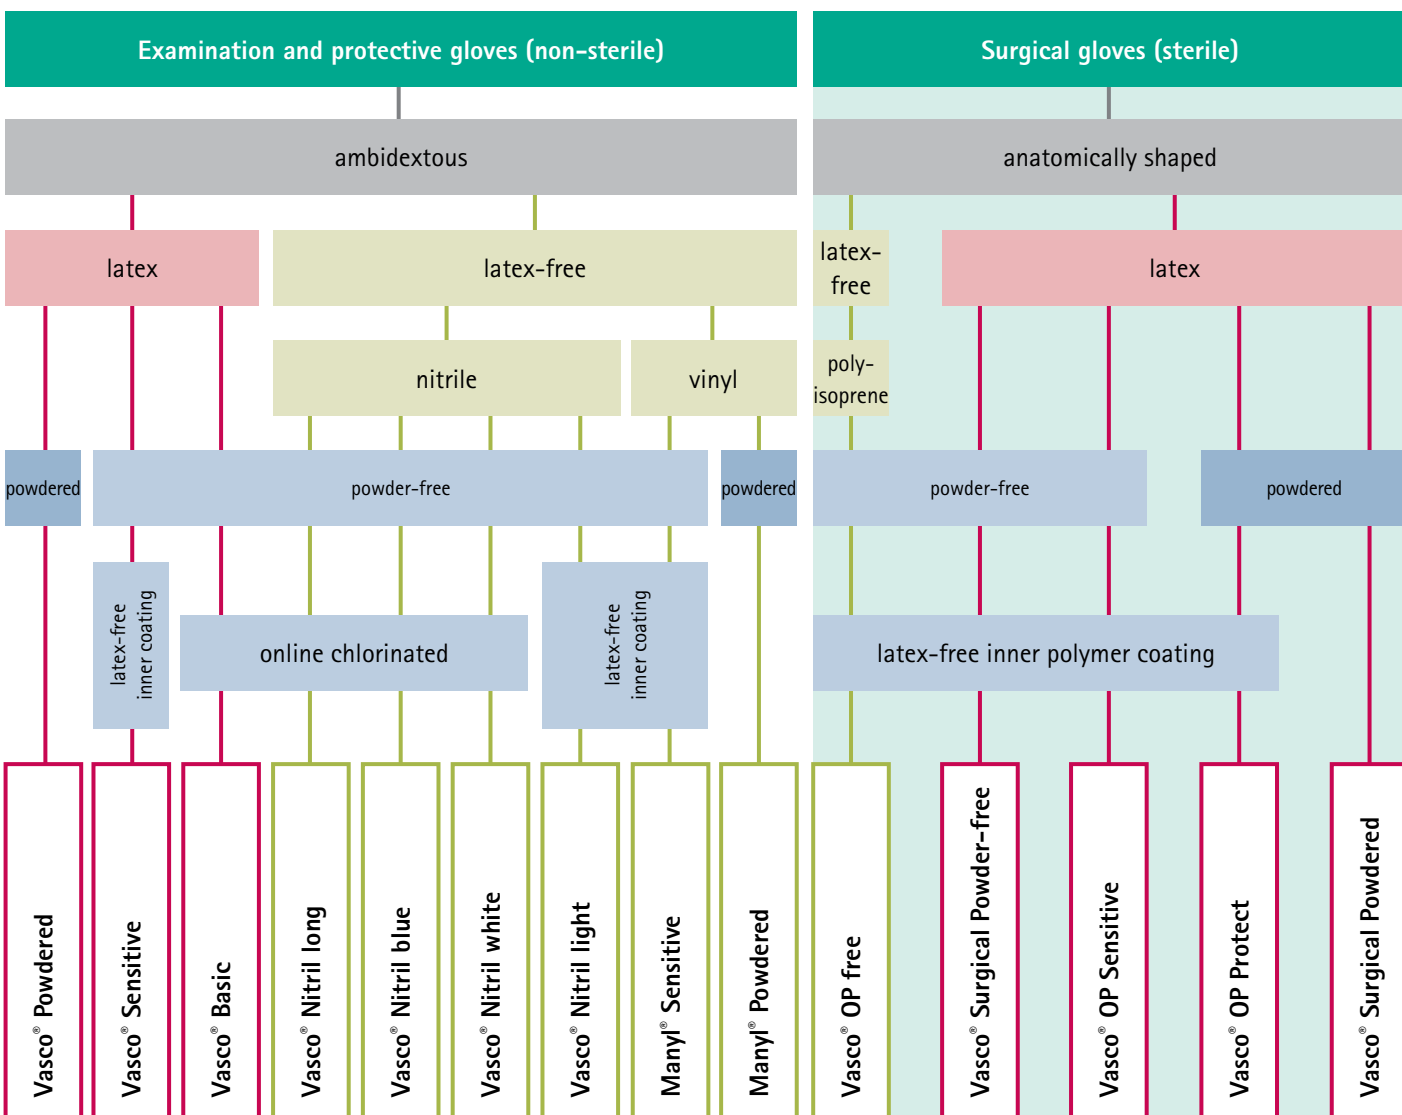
Examination and protective gloves (non-sterile)

Surgical gloves (sterile)

ambidextous

anatomically shaped

latex

latex-free

latex-free

latex

nitrile

vinyl

poly-isoprene

powdered

powder-free

powdered

powder-free

powdered

latex-free inner coating

online chlorinated

latex-free inner coating

latex-free inner polymer coating

Vasco® Powdered

Vasco® Sensitive

Vasco® Basic

Vasco® Nitril long

Vasco® Nitril blue

Vasco® Nitril white

Vasco® Nitril light

Manyl® Sensitive

Manyl® Powdered

Vasco® OP free

Vasco® Surgical Powder-free

Vasco® OP Sensitive

Vasco® OP Protect

Vasco® Surgical Powdered